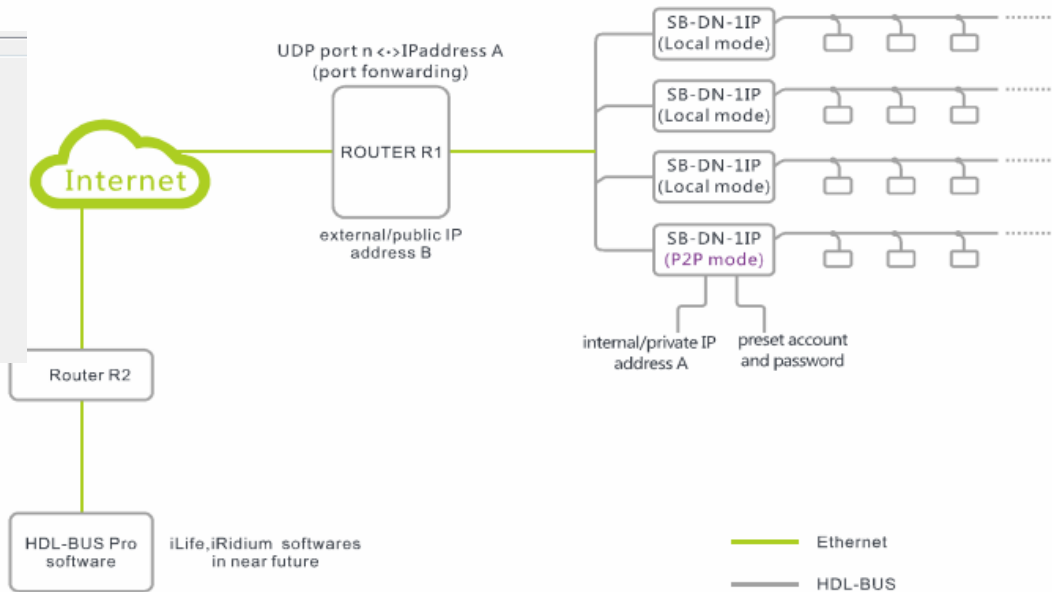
UDP port n <-> IPaddress A
(port fonwarding)

Internet

ROUTER R1

external/public IP
address B

SB-DN-1IP
(Local mode)

SB-DN-1IP
(Local mode)

SB-DN-1IP
(Local mode)

SB-DN-1IP
(P2P mode)

internal/private IP
address A

preset account
and password

Router R2

HDL-BUS Pro
software

iLife,iRidium softwares
in near future

Ethernet

HDL-BUS